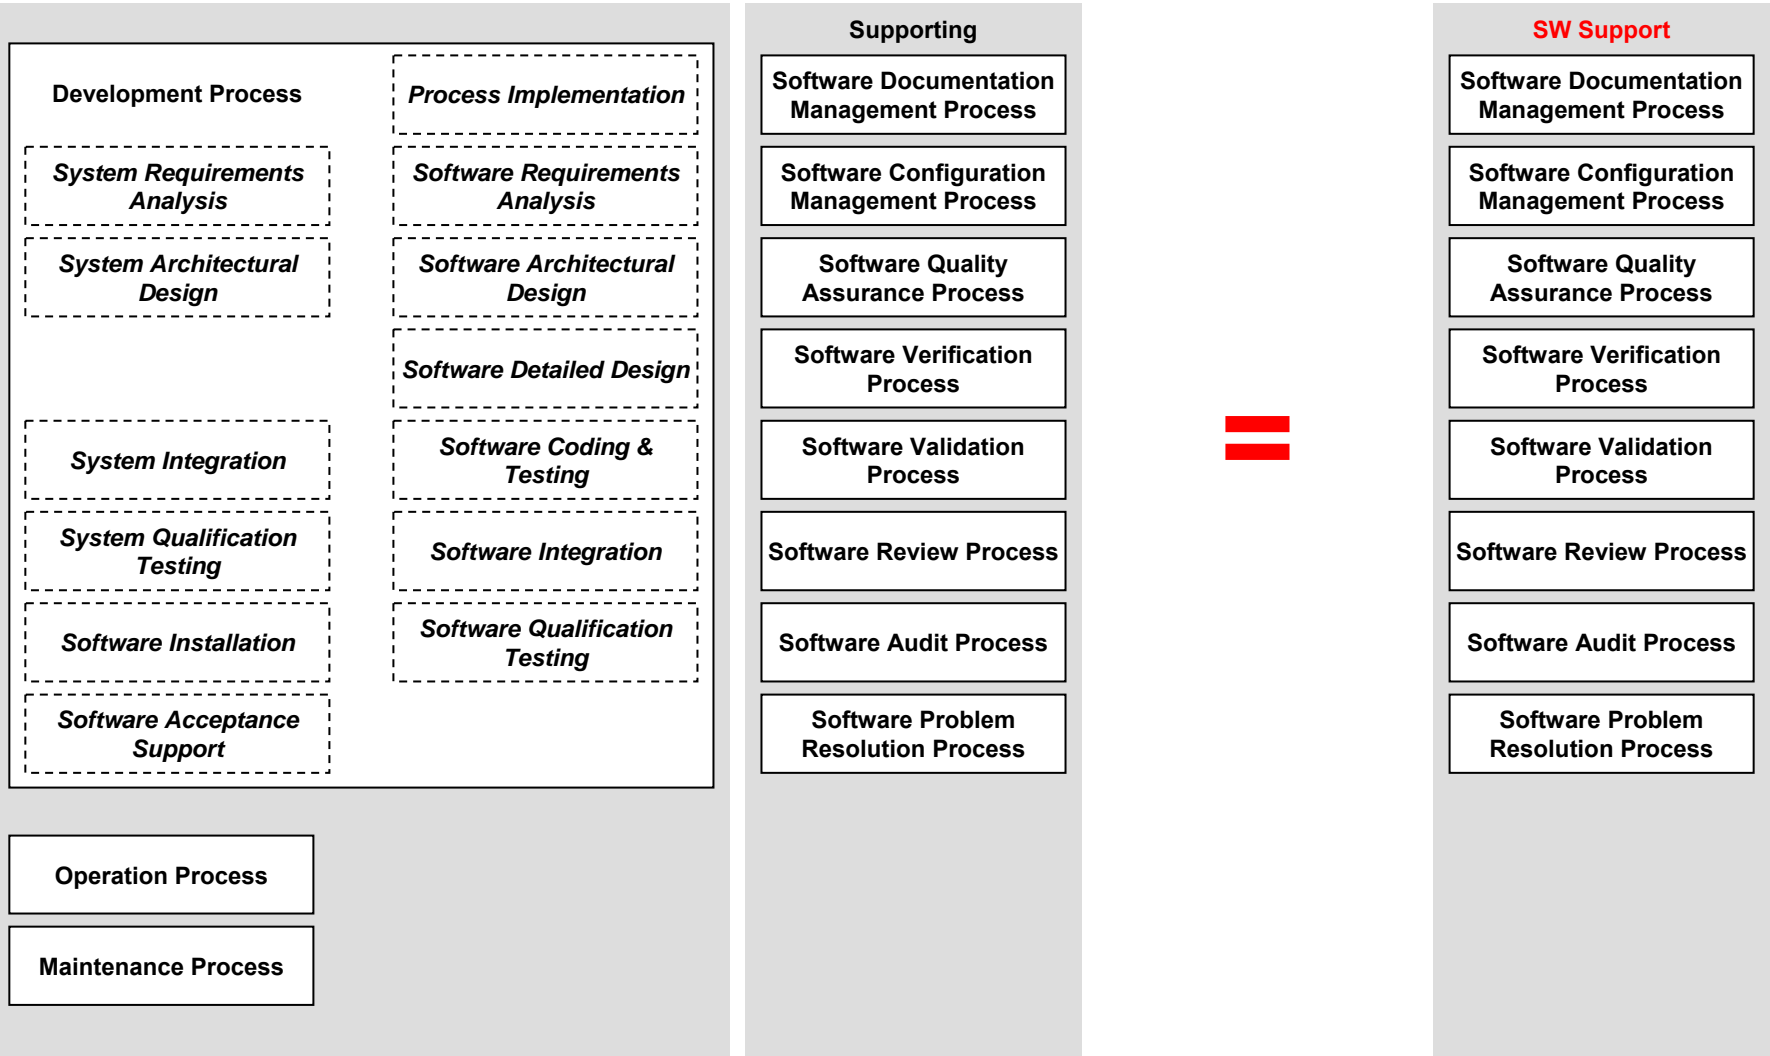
Development Process

Process Implementation

System Requirements Analysis

Software Requirements Analysis

System Architectural Design

Software Architectural Design

Software Detailed Design

System Integration

Software Coding & Testing

System Qualification Testing

Software Integration

Software Installation

Software Qualification Testing

Software Acceptance Support

Operation Process

Maintenance Process

Supporting

Software Documentation Management Process

Software Configuration Management Process

Software Quality Assurance Process

Software Verification Process

Software Validation Process

Software Review Process

Software Audit Process

Software Problem Resolution Process

SW Support

Software Documentation Management Process

Software Configuration Management Process

Software Quality Assurance Process

Software Verification Process

Software Validation Process

Software Review Process

Software Audit Process

Software Problem Resolution Process